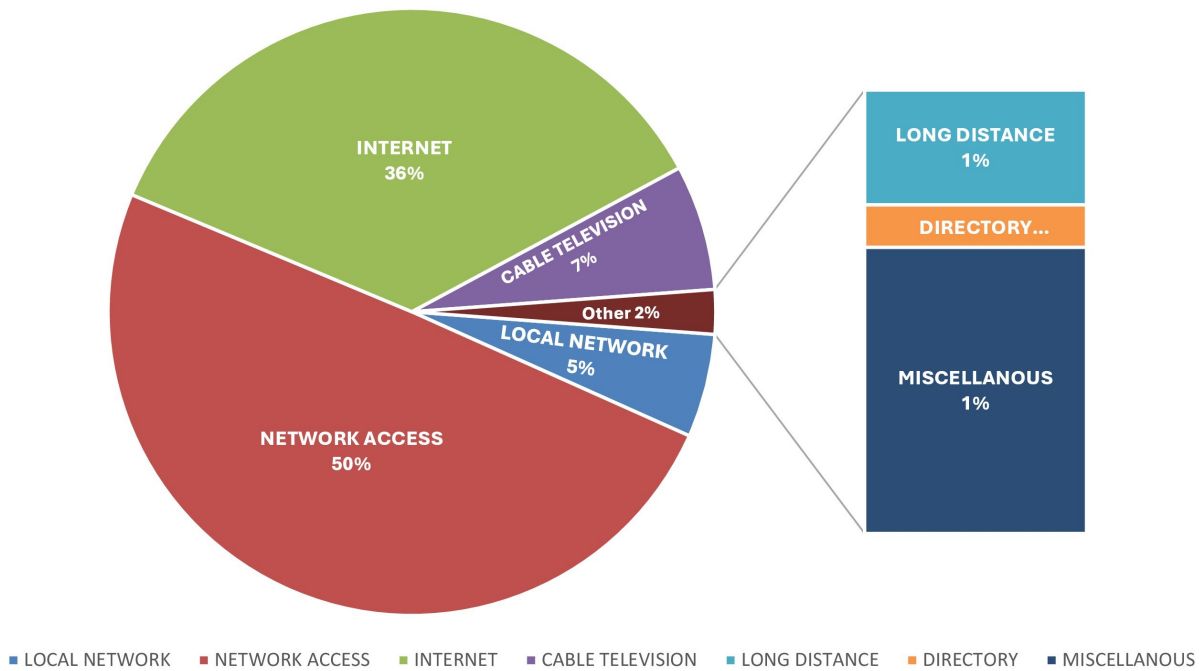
INTERNET
36%

CABLE TELEVISION
7%

Other 2%

LOCAL NETWORK
5%

NETWORK ACCESS
50%

LONG DISTANCE
1%

DIRECTORY...

MISCELLANOUS
1%

LOCAL NETWORK NETWORK ACCESS INTERNET CABLE TELEVISION LONG DISTANCE DIRECTORY MISCELLANOUS